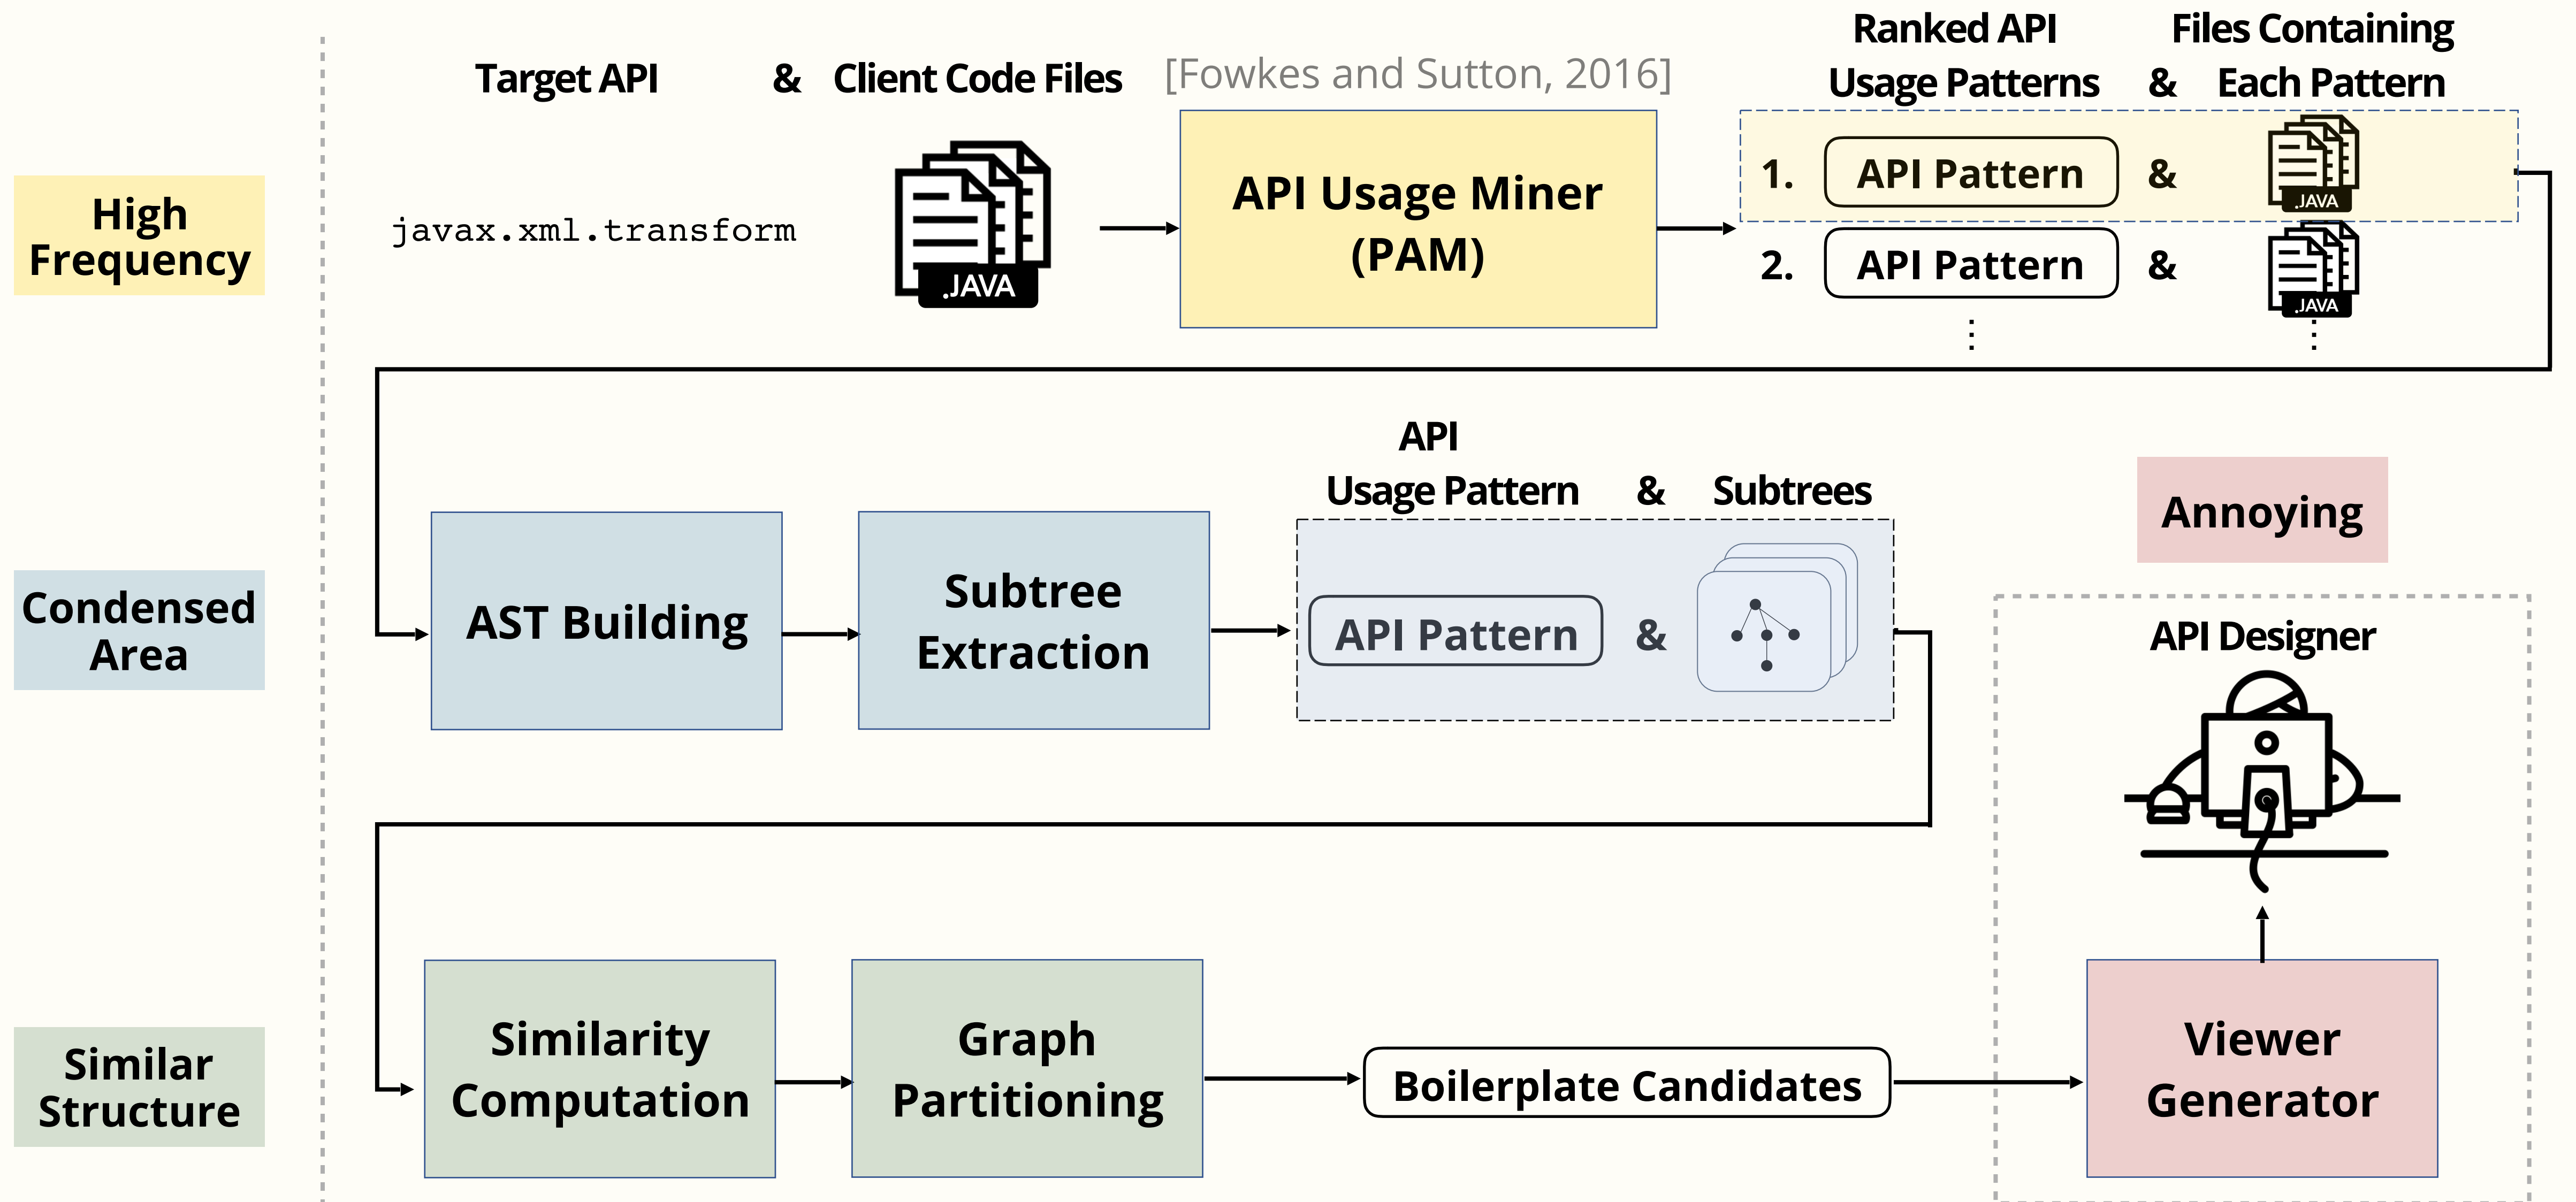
High Frequency

Condensed Area

Similar Structure

Target API & Client Code Files [Fowkes and Sutton, 2016]

javax.xml.transform

.JAVA

API Usage Miner (PAM)

Ranked API Usage Patterns & Files Containing Each Pattern

1. API Pattern & .JAVA

2. API Pattern & .JAVA

⋮ ⋮

AST Building

Subtree Extraction

API Usage Pattern & Subtrees

API Pattern &

Annoying

API Designer

Similarity Computation

Graph Partitioning

Boilerplate Candidates

Viewer Generator